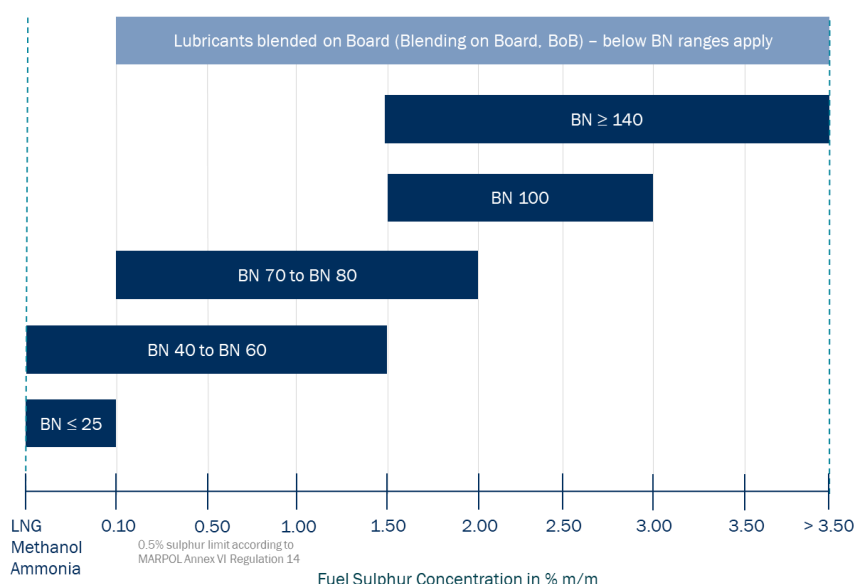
Lubricants blended on Board (Blending on Board, BoB) – below BN ranges apply

BN ≥ 140

BN 100

BN 70 to BN 80

BN 40 to BN 60

BN ≤ 25

LNG
Methanol
Ammonia

0.10

0.5% sulphur limit according to MARPOL Annex VI Regulation 14

0.50

1.00

1.50

2.00

2.50

3.00

3.50

> 3.50

Fuel Sulphur Concentration in % m/m